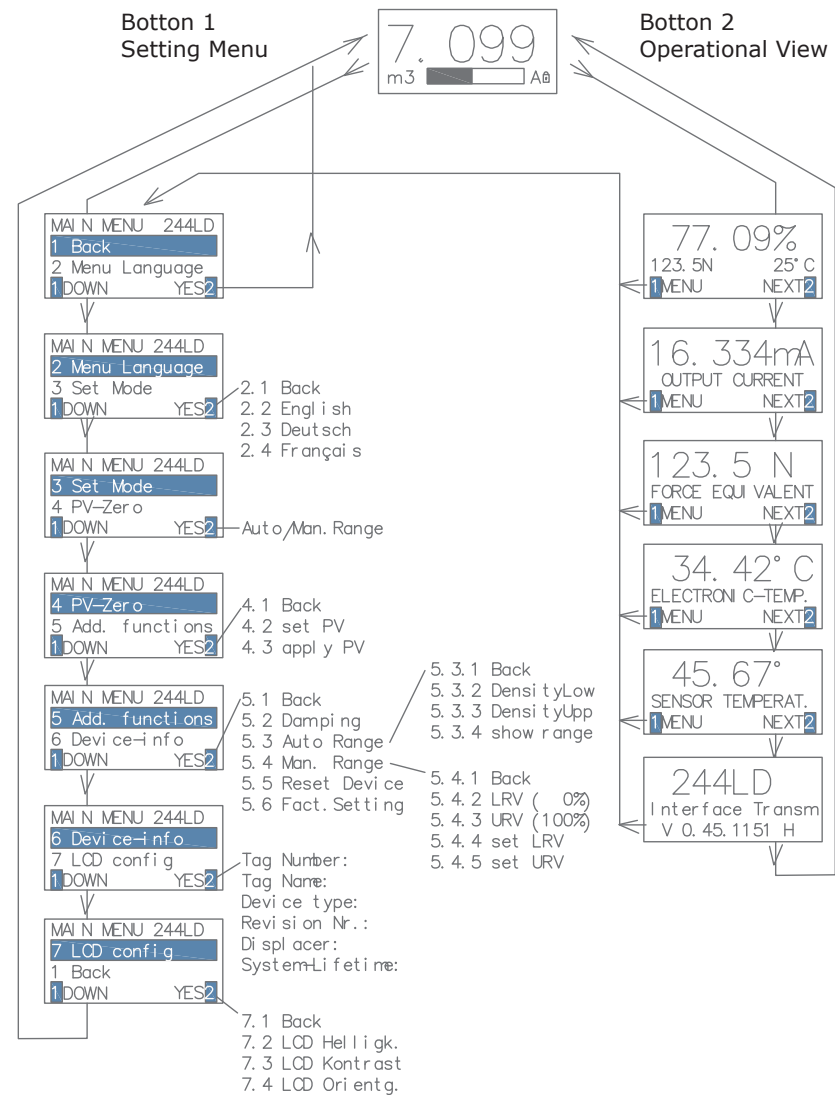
Botton 1
Setting Menu

7. 099
m3 A

Botton 2
Operational View

MAIN MENU 244LD
1 Back
2 Menu Language
1 DOWN YES 2

MAIN MENU 244LD
2 Menu Language
3 Set Mode
1 DOWN YES 2

2.1 Back
2.2 English
2.3 Deutsch
2.4 Français

MAIN MENU 244LD
3 Set Mode
4 PV-Zero
1 DOWN YES 2

Auto/Man. Range

MAIN MENU 244LD
4 PV-Zero
5 Add. functions
1 DOWN YES 2

4.1 Back
4.2 set PV
4.3 apply PV

MAIN MENU 244LD
5 Add. functions
6 Device-info
1 DOWN YES 2

5.1 Back
5.2 Damping
5.3 Auto Range
5.4 Man. Range
5.5 Reset Device
5.6 Fact. Setting

5.3.1 Back
5.3.2 DensityLow
5.3.3 DensityUpp
5.3.4 show range

5.4.1 Back
5.4.2 LRV ( 0%)
5.4.3 URV (100%)
5.4.4 set LRV
5.4.5 set URV

MAIN MENU 244LD
6 Device-info
7 LCD config
1 DOWN YES 2

Tag Number:
Tag Name:
Device type:
Revision Nr.:
Displacer:
System-Lifetime:

MAIN MENU 244LD
7 LCD config
1 Back
1 DOWN YES 2

7.1 Back
7.2 LCD Helligk.
7.3 LCD Kontrast
7.4 LCD Orientg.

77.09%
123.5N 25°C
1 MENU NEXT 2

16.334mA
OUTPUT CURRENT
1 MENU NEXT 2

123.5 N
FORCE EQUIVALENT
1 MENU NEXT 2

34.42°C
ELECTRONIC-TEMP.
1 MENU NEXT 2

45.67°
SENSOR TEMPERAT.
1 MENU NEXT 2

244LD
Interface Transm
V 0.45.1151 H